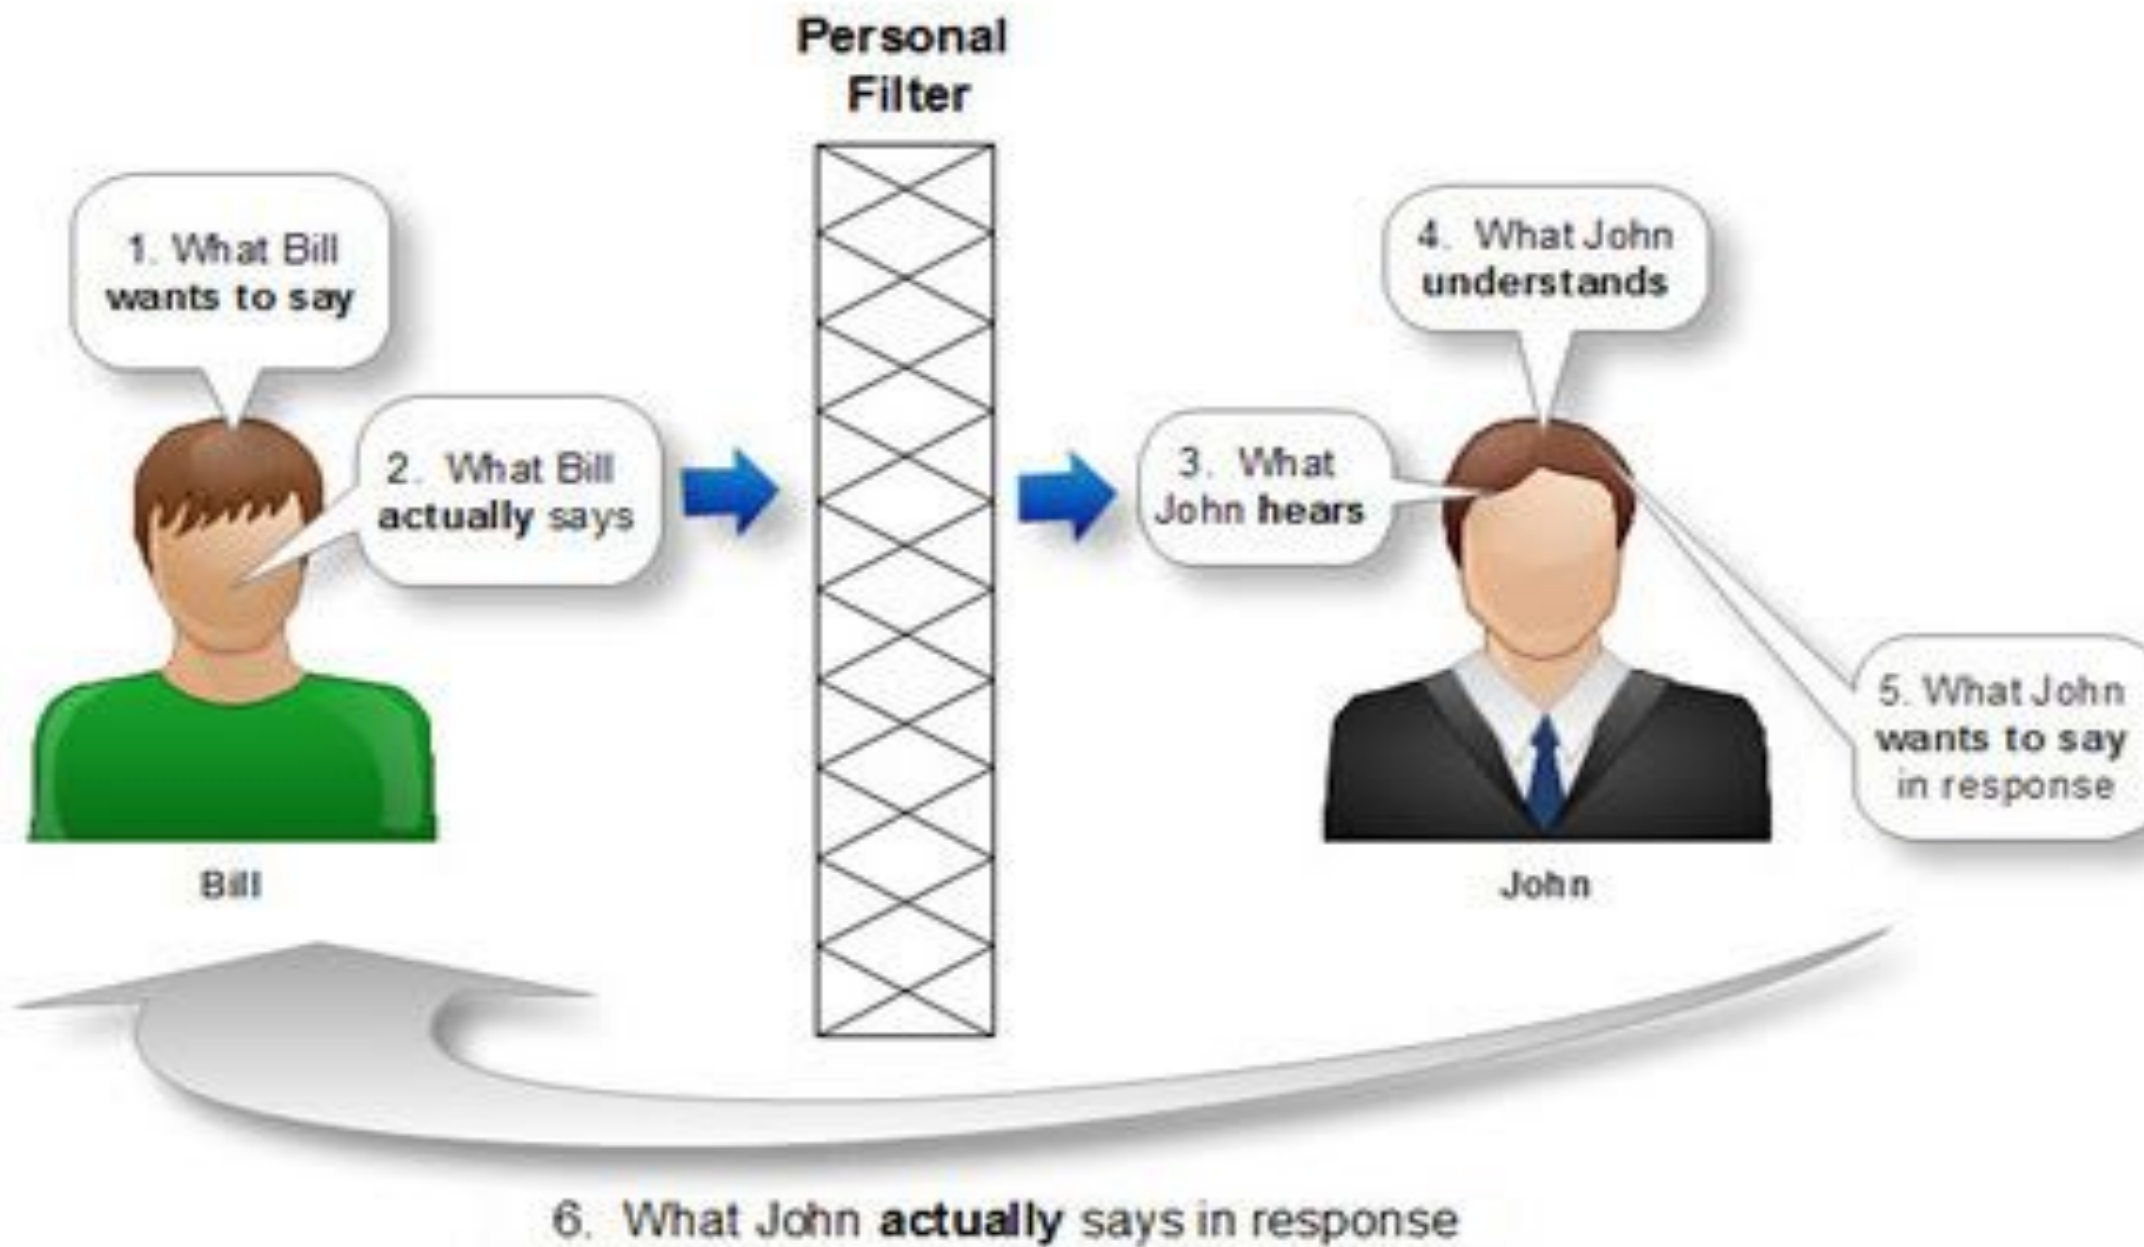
Personal Filter

1. What Bill wants to say

2. What Bill actually says

3. What John hears

4. What John understands

5. What John wants to say in response

Bill

John

6. What John actually says in response